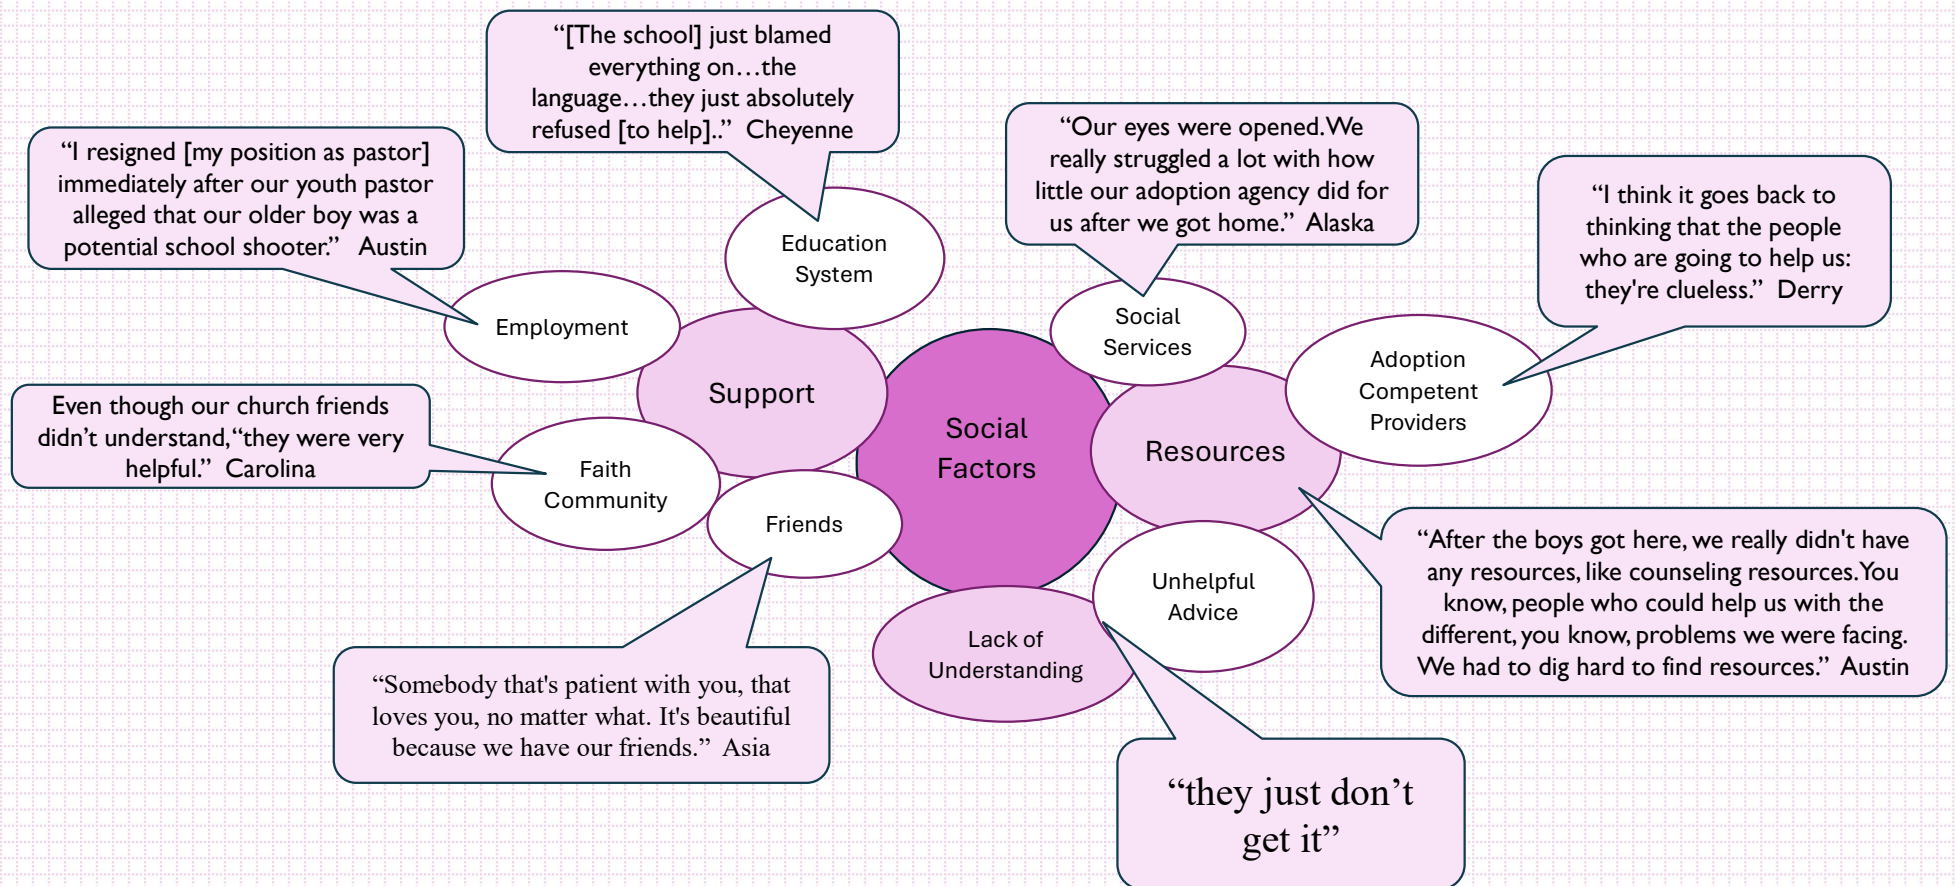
“[The school] just blamed everything on…the language…they just absolutely refused [to help]..” Cheyenne

“I resigned [my position as pastor] immediately after our youth pastor alleged that our older boy was a potential school shooter.” Austin

“Our eyes were opened. We really struggled a lot with how little our adoption agency did for us after we got home.” Alaska

“I think it goes back to thinking that the people who are going to help us: they're clueless.” Derry

Education System

Employment

Social Services

Adoption Competent Providers

Support

Social Factors

Resources

Even though our church friends didn’t understand, “they were very helpful.” Carolina

Faith Community

Friends

Unhelpful Advice

Lack of Understanding

“After the boys got here, we really didn't have any resources, like counseling resources. You know, people who could help us with the different, you know, problems we were facing. We had to dig hard to find resources.” Austin

“Somebody that's patient with you, that loves you, no matter what. It's beautiful because we have our friends.” Asia

“they just don’t get it”